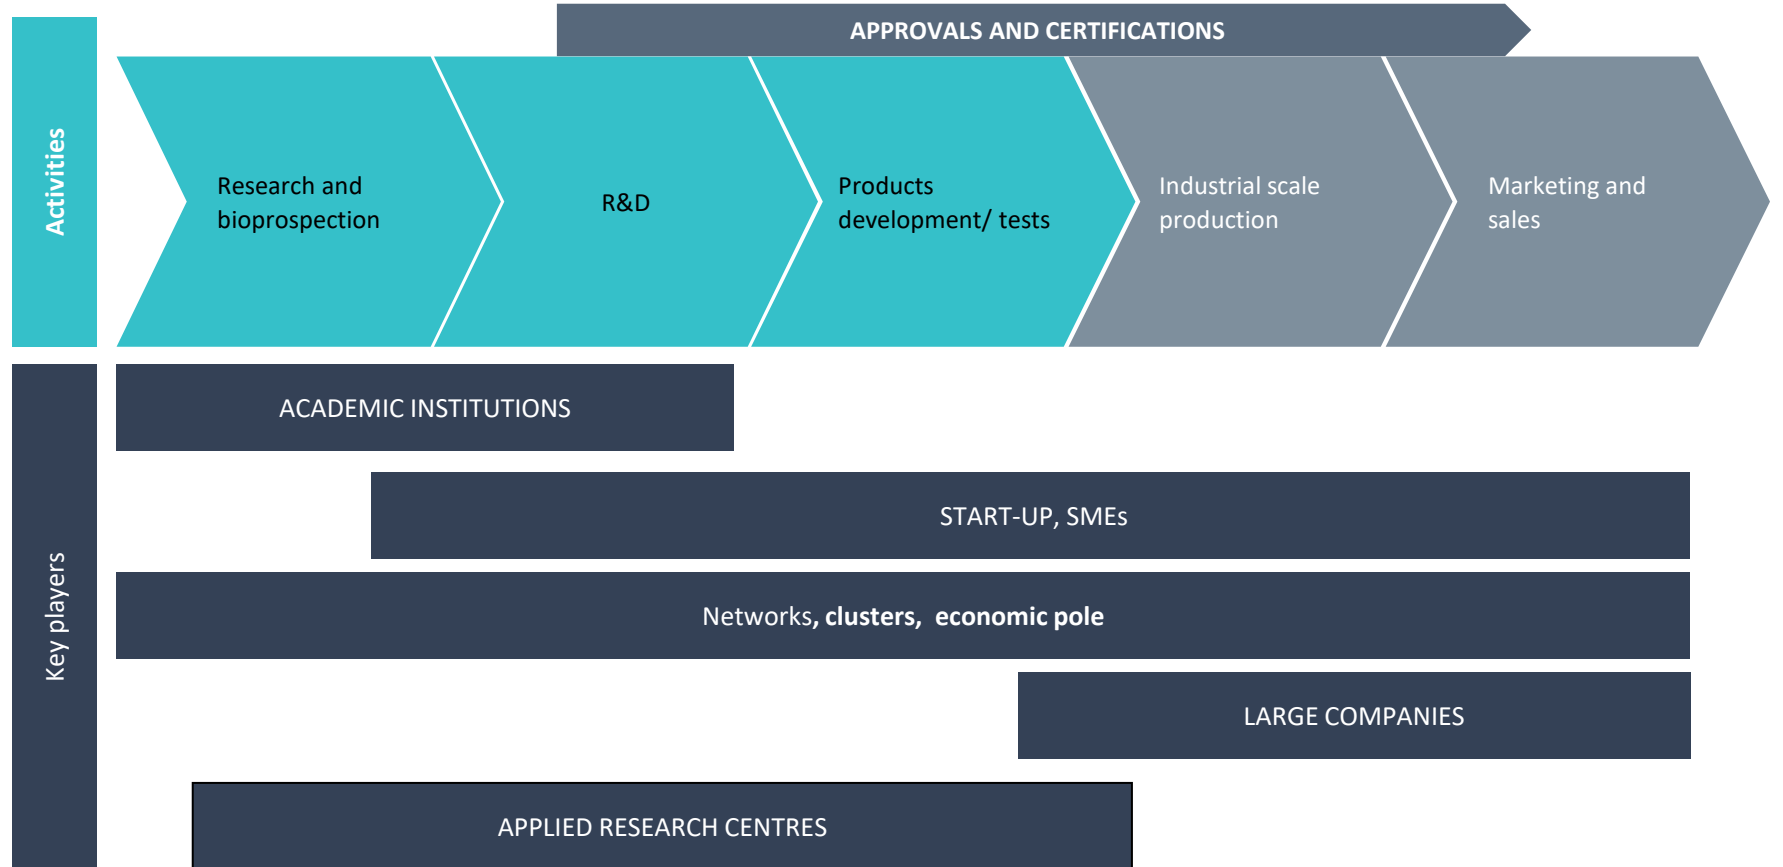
APPROVALS AND CERTIFICATIONS

Activities

Research and bioprospection

R&D

Products development/ tests

Industrial scale production

Marketing and sales

Key players

ACADEMIC INSTITUTIONS

START-UP, SMEs

Networks, clusters, economic pole

LARGE COMPANIES

APPLIED RESEARCH CENTRES